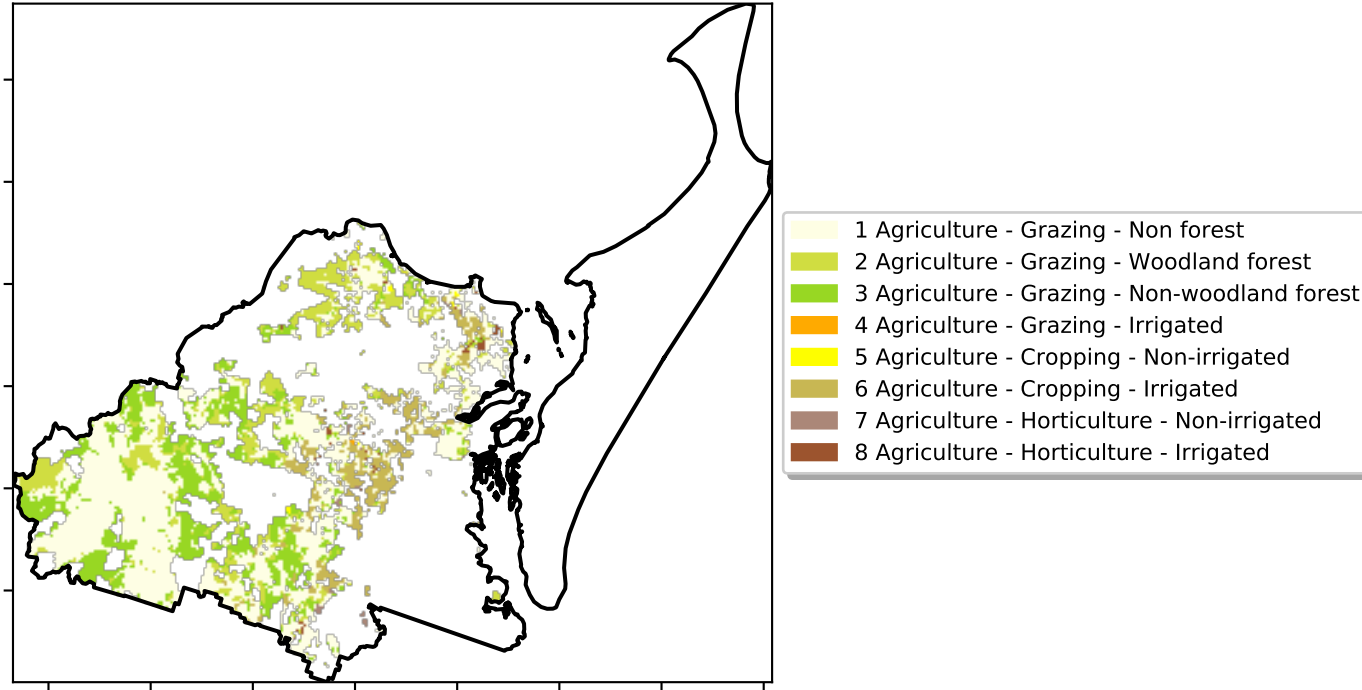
1 Agriculture - Grazing - Non forest
2 Agriculture - Grazing - Woodland forest
3 Agriculture - Grazing - Non-woodland forest
4 Agriculture - Grazing - Irrigated
5 Agriculture - Cropping - Non-irrigated
6 Agriculture - Cropping - Irrigated
7 Agriculture - Horticulture - Non-irrigated
8 Agriculture - Horticulture - Irrigated